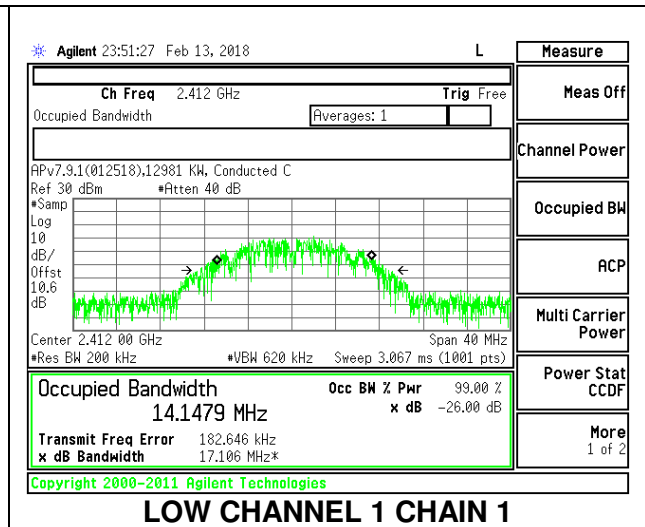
Agilent 23:51:27 Feb 13, 2018 L

Ch Freq 2.412 GHz Trig Free
Occupied Bandwidth Averages: 1

APv7.9.1(012518),12981 KW, Conducted C
Ref 30 dBm #Atten 40 dB
#Samp
Log
10
dB/
Offst
10.6
dB

Center 2.412 00 GHz Span 40 MHz
#Res BW 200 kHz #VBW 620 kHz Sweep 3.067 ms (1001 pts)

Occupied Bandwidth
14.1479 MHz
Occ BW % Pwr 99.00 %
x dB -26.00 dB
Transmit Freq Error 182.646 kHz
x dB Bandwidth 17.106 MHz*

Copyright 2000-2011 Agilent Technologies

Measure
Meas Off
Channel Power
Occupied BW
ACP
Multi Carrier Power
Power Stat CCDF
More 1 of 2

LOW CHANNEL 1 CHAIN 1